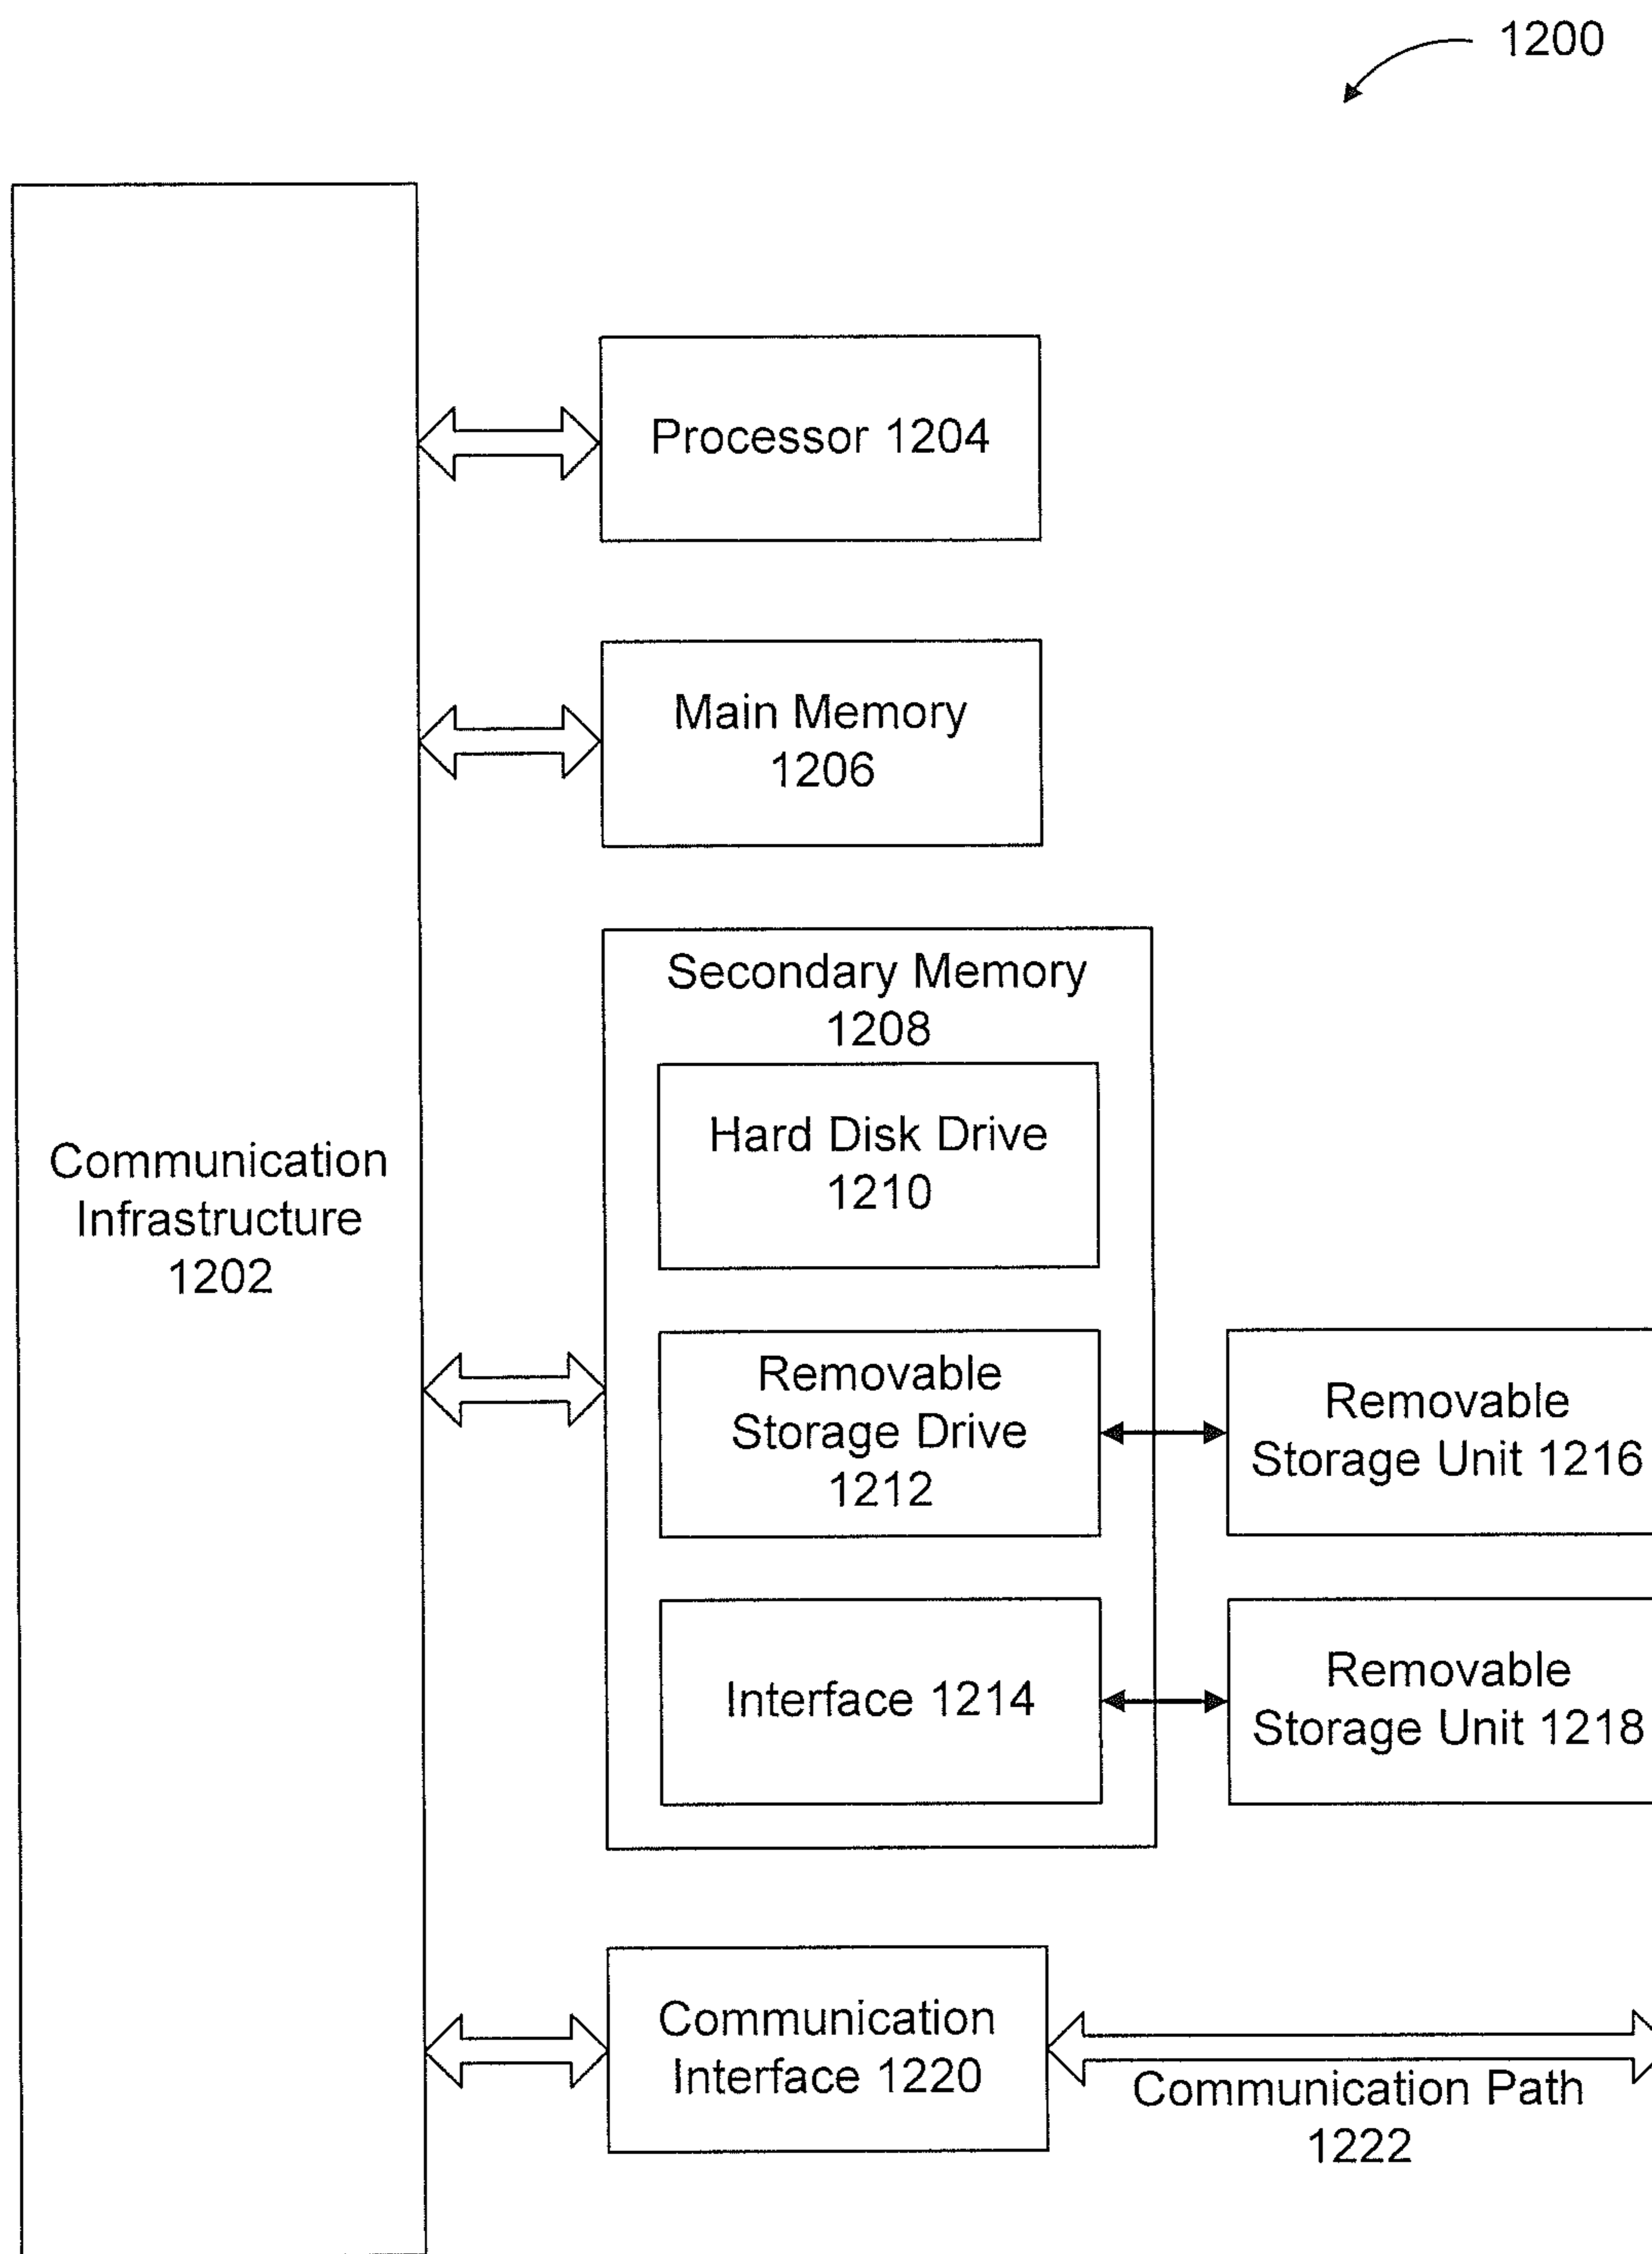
1200

Communication Infrastructure 1202

Processor 1204

Main Memory 1206

Secondary Memory 1208

Hard Disk Drive 1210

Removable Storage Drive 1212

Removable Storage Unit 1216

Interface 1214

Removable Storage Unit 1218

Communication Interface 1220

Communication Path 1222